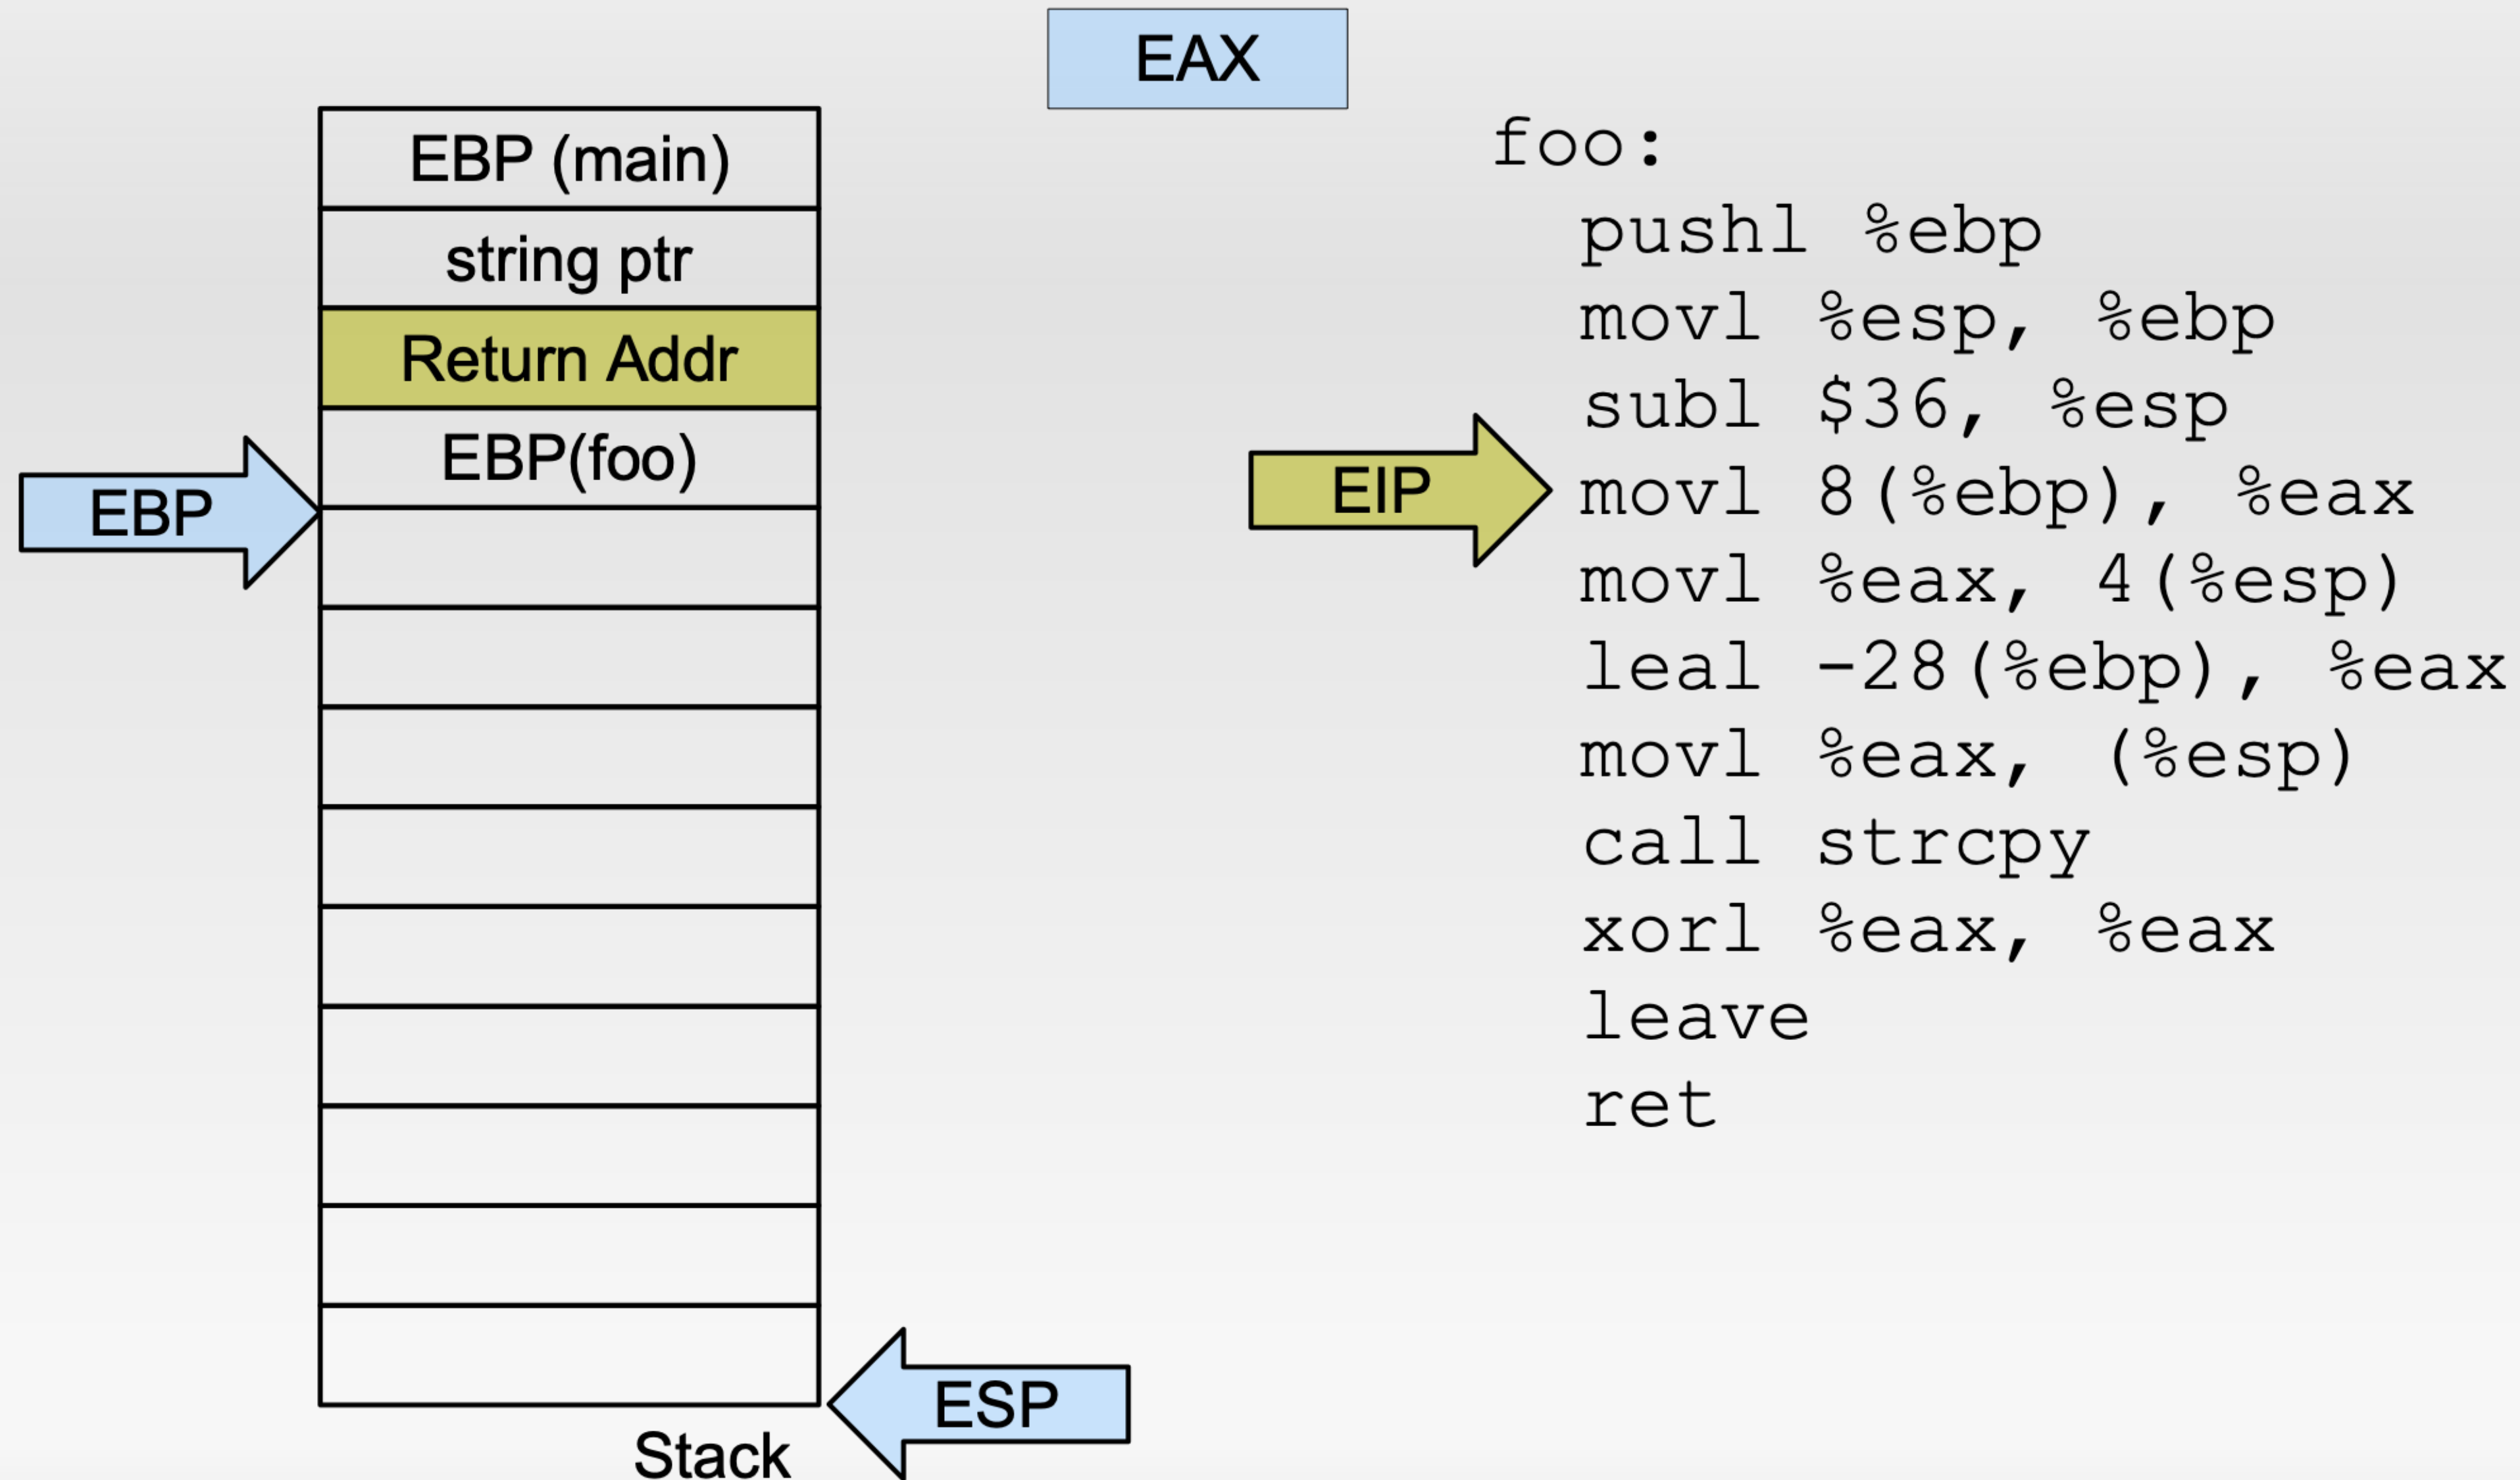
EAX

EBP (main)
string ptr
Return Addr
EBP(foo)

EBP

Stack

ESP

EIP

foo:
pushl %ebp
movl %esp, %ebp
subl $36, %esp
movl 8(%ebp), %eax
movl %eax, 4(%esp)
leal -28(%ebp), %eax
movl %eax, (%esp)
call strcpy
xorl %eax, %eax
leave
ret